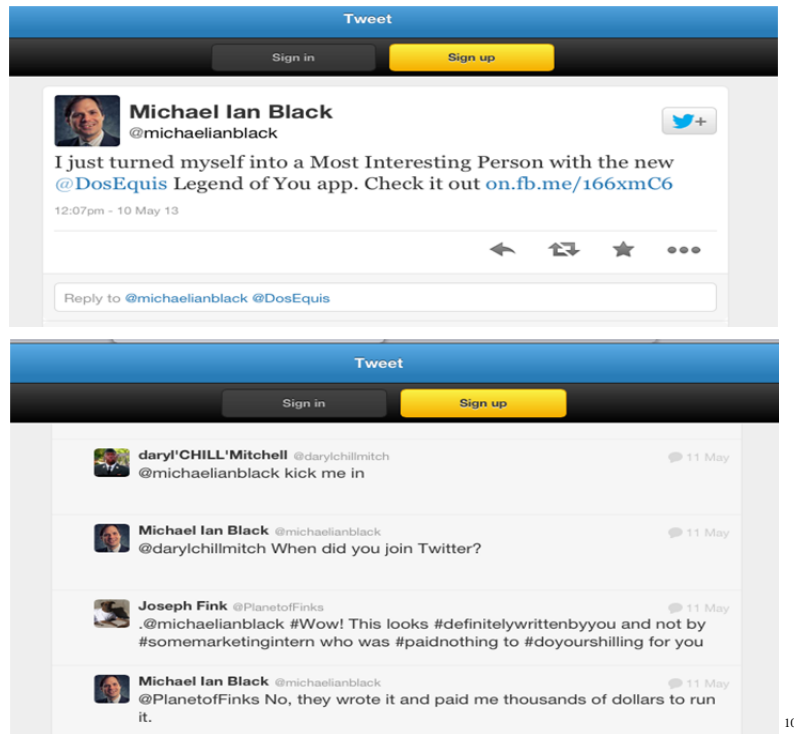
Tweet

Sign in

Sign up

Michael Ian Black
@michaelianblack

I just turned myself into a Most Interesting Person with the new @DosEquis Legend of You app. Check it out on.fb.me/166xmC6

12:07pm - 10 May 13

Reply to @michaelianblack @DosEquis

Tweet

Sign in

Sign up

daryl'CHILL'Mitchell @darylchillmitch 11 May
@michaelianblack kick me in

Michael Ian Black @michaelianblack 11 May
@darylchillmitch When did you join Twitter?

Joseph Fink @PlanetofFinks 11 May
.@michaelianblack #Wow! This looks #definitelywrittenbyyou and not by #somemarketingintern who was #paidnothing to #doyourshilling for you

Michael Ian Black @michaelianblack 11 May
@PlanetofFinks No, they wrote it and paid me thousands of dollars to run it.

10